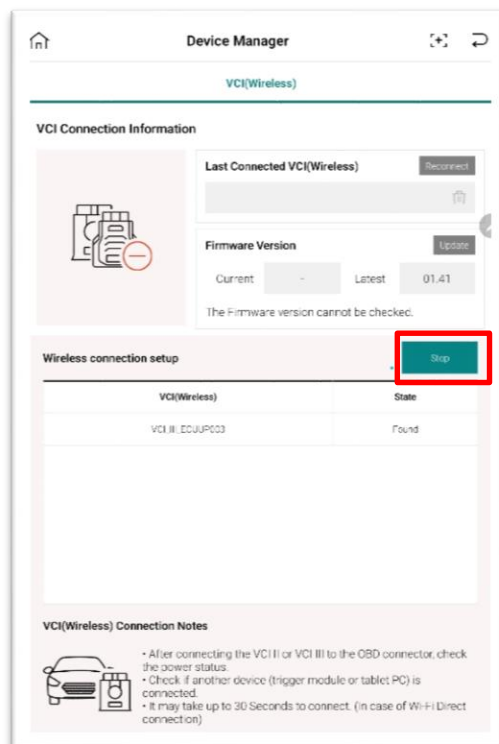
Device Manager

VCI(Wireless)

VCI Connection Information

Last Connected VCI(Wireless)

Reconnect

Firmware Version

Update

Current

-

Latest

01.41

The Firmware version cannot be checked.

Wireless connection setup

Stop

| VCI(Wireless) | State |
|---|---|
| VCI_III_ECUUP003 | Found |

VCI(Wireless) Connection Notes

• After connecting the VCI II or VCI III to the OBD connector, check the power status.
• Check if another device (trigger module or tablet PC) is connected.
• It may take up to 30 Seconds to connect. (in case of Wi-Fi Direct connection)